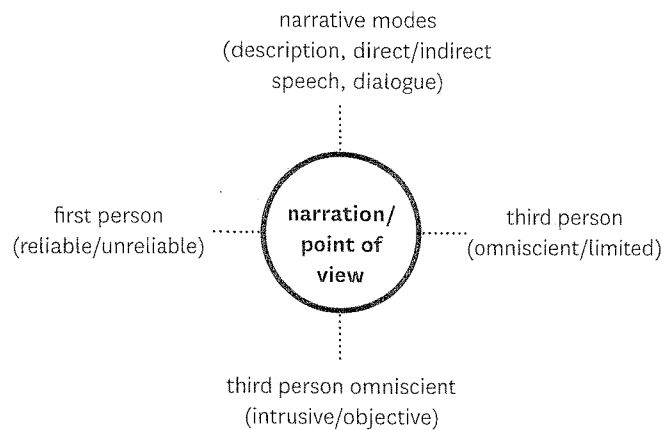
narrative modes
(description, direct/indirect speech, dialogue)

first person
(reliable/unreliable)

narration/
point of
view

third person
(omniscient/limited)

third person omniscient
(intrusive/objective)